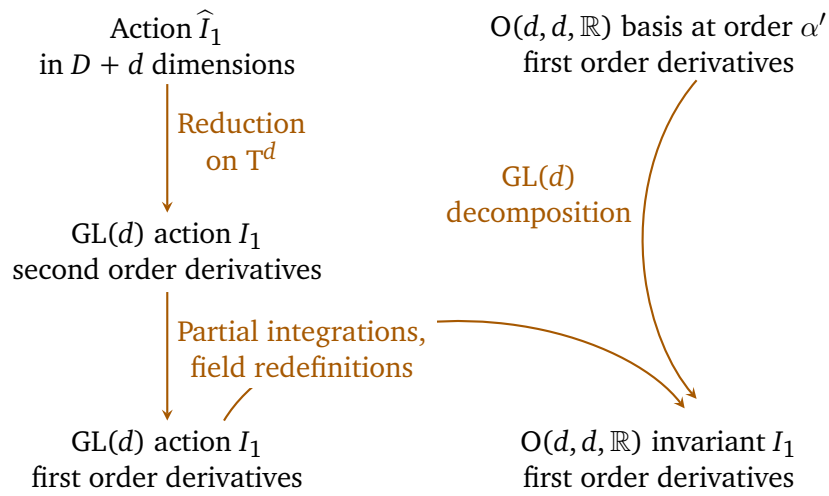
Action $\widehat{I}_1$
in $D + d$ dimensions

O$(d, d, \mathbb{R})$ basis at order $\alpha'$
first order derivatives

Reduction
on T$^d$

GL$(d)$
decomposition

GL$(d)$ action $I_1$
second order derivatives

Partial integrations,
field redefinitions

GL$(d)$ action $I_1$
first order derivatives

O$(d, d, \mathbb{R})$ invariant $I_1$
first order derivatives